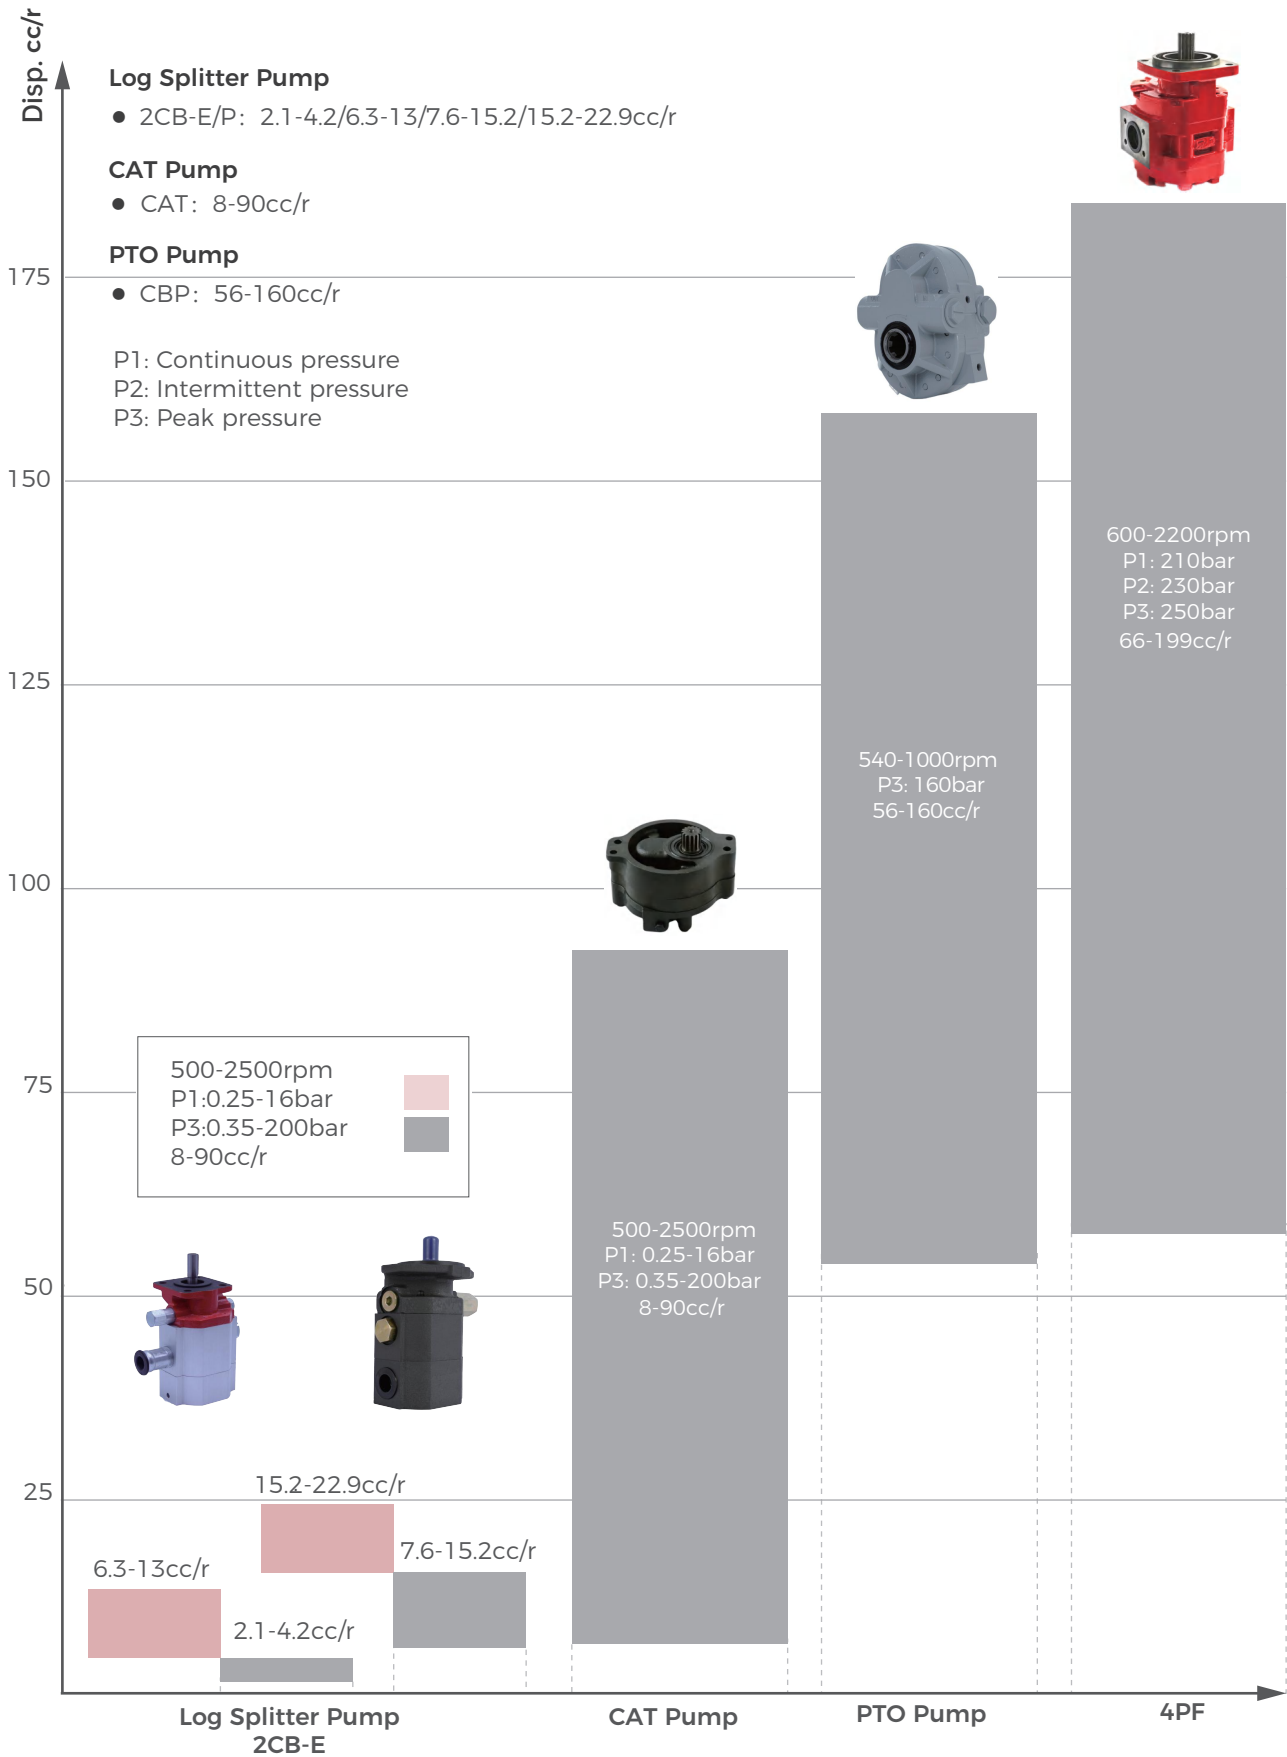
Disp. cc/r

Log Splitter Pump
● 2CB-E/P: 2.1-4.2/6.3-13/7.6-15.2/15.2-22.9cc/r

CAT Pump
● CAT: 8-90cc/r

PTO Pump
● CBP: 56-160cc/r

P1: Continuous pressure
P2: Intermittent pressure
P3: Peak pressure

175
150
125
100
75
50
25

600-2200rpm
P1: 210bar
P2: 230bar
P3: 250bar
66-199cc/r

540-1000rpm
P3: 160bar
56-160cc/r

500-2500rpm
P1:0.25-16bar
P3:0.35-200bar
8-90cc/r

500-2500rpm
P1: 0.25-16bar
P3: 0.35-200bar
8-90cc/r

15.2-22.9cc/r
6.3-13cc/r
7.6-15.2cc/r
2.1-4.2cc/r

Log Splitter Pump
2CB-E
CAT Pump
PTO Pump
4PF